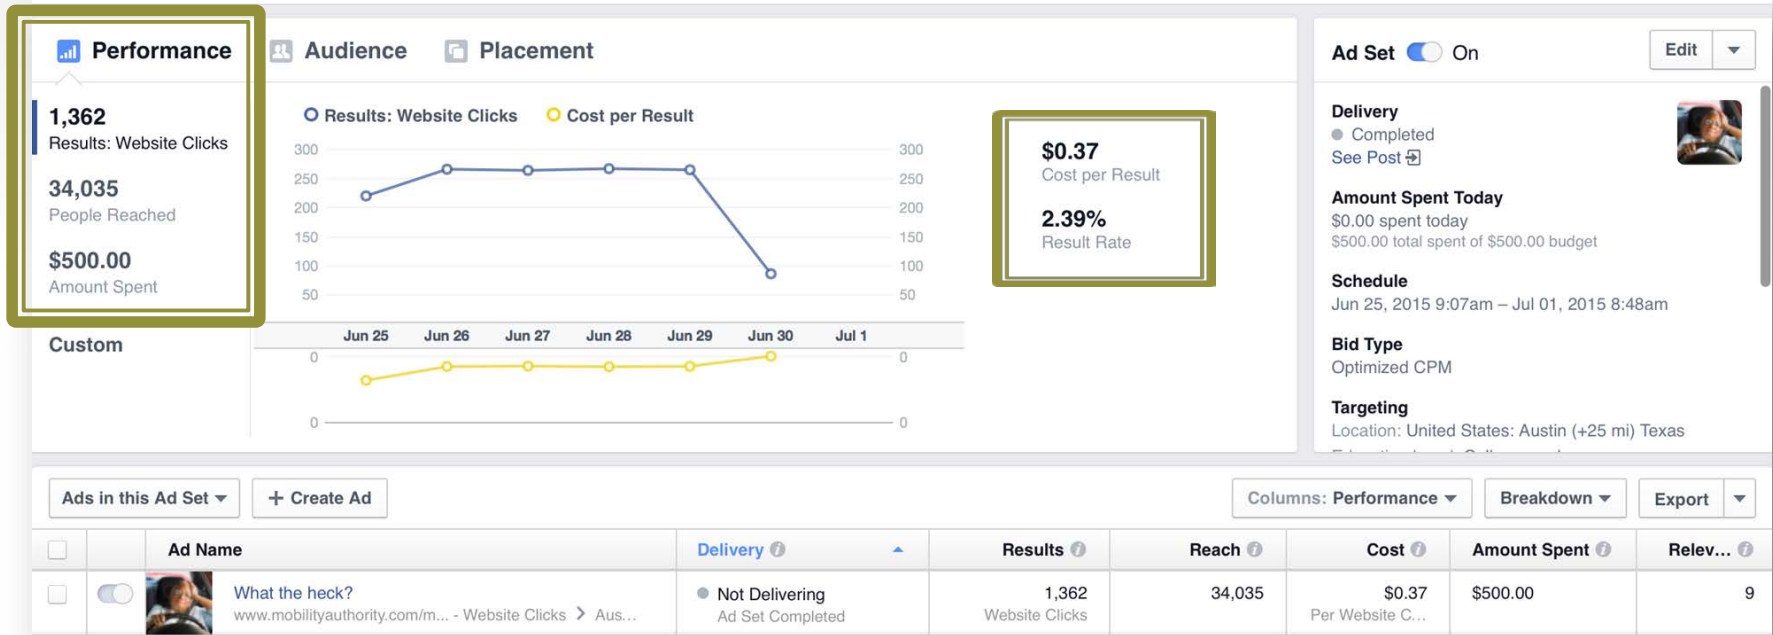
Performance Audience Placement

1,362
Results: Website Clicks

34,035
People Reached

$500.00
Amount Spent

Custom

Results: Website Clicks Cost per Result

| 300 | | 300 |
|---|---|---|
| 250 | | 250 |
| 200 | | 200 |
| 150 | | 150 |
| 100 | | 100 |
| 50 | | 50 |

Jun 25 Jun 26 Jun 27 Jun 28 Jun 29 Jun 30 Jul 1

0 0
0 0

$0.37
Cost per Result

2.39%
Result Rate

Ad Set On Edit

Delivery
Completed
See Post

Amount Spent Today
$0.00 spent today
$500.00 total spent of $500.00 budget

Schedule
Jun 25, 2015 9:07am – Jul 01, 2015 8:48am

Bid Type
Optimized CPM

Targeting
Location: United States: Austin (+25 mi) Texas

Ads in this Ad Set + Create Ad Columns: Performance Breakdown Export

| | | Ad Name | Delivery | Results | Reach | Cost | Amount Spent | Relev... |
|---|---|---|---|---|---|---|---|---|
| | | What the heck? www.mobilityauthority.com/m... - Website Clicks > Aus... | Not Delivering Ad Set Completed | 1,362 Website Clicks | 34,035 | $0.37 Per Website C... | $500.00 | 9 |